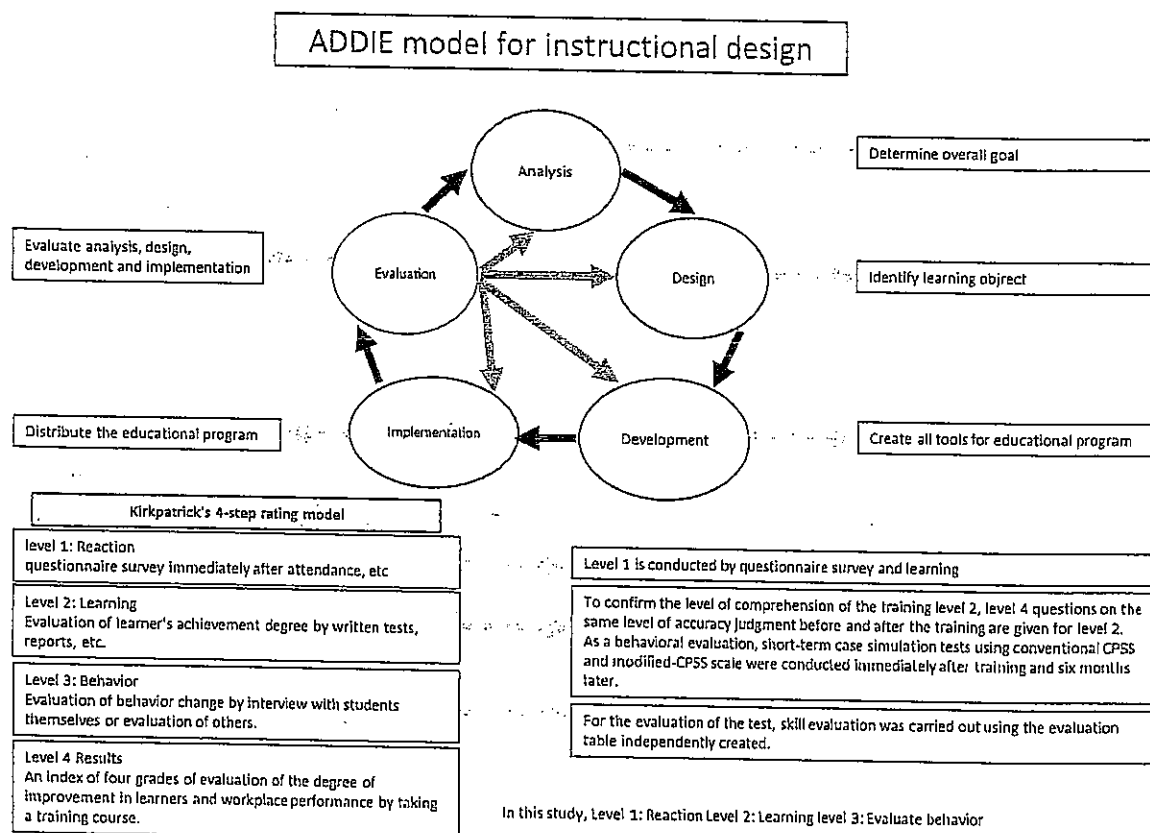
ADDIE model for instructional design

Analysis

Determine overall goal

Evaluate analysis, design, development and implementation

Evaluation

Design

Identify learning object

Distribute the educational program

Implementation

Development

Create all tools for educational program

Kirkpatrick's 4-step rating model

level 1: Reaction
questionnaire survey immediately after attendance, etc

Level 1 is conducted by questionnaire survey and learning

Level 2: Learning
Evaluation of learner's achievement degree by written tests, reports, etc.

To confirm the level of comprehension of the training level 2, level 4 questions on the same level of accuracy judgment before and after the training are given for level 2. As a behavioral evaluation, short-term case simulation tests using conventional CPSS and modified-CPSS scale were conducted immediately after training and six months later.

Level 3: Behavior
Evaluation of behavior change by interview with students themselves or evaluation of others.

For the evaluation of the test, skill evaluation was carried out using the evaluation table independently created.

Level 4 Results
An index of four grades of evaluation of the degree of improvement in learners and workplace performance by taking a training course.

In this study, Level 1: Reaction Level 2: Learning level 3: Evaluate behavior